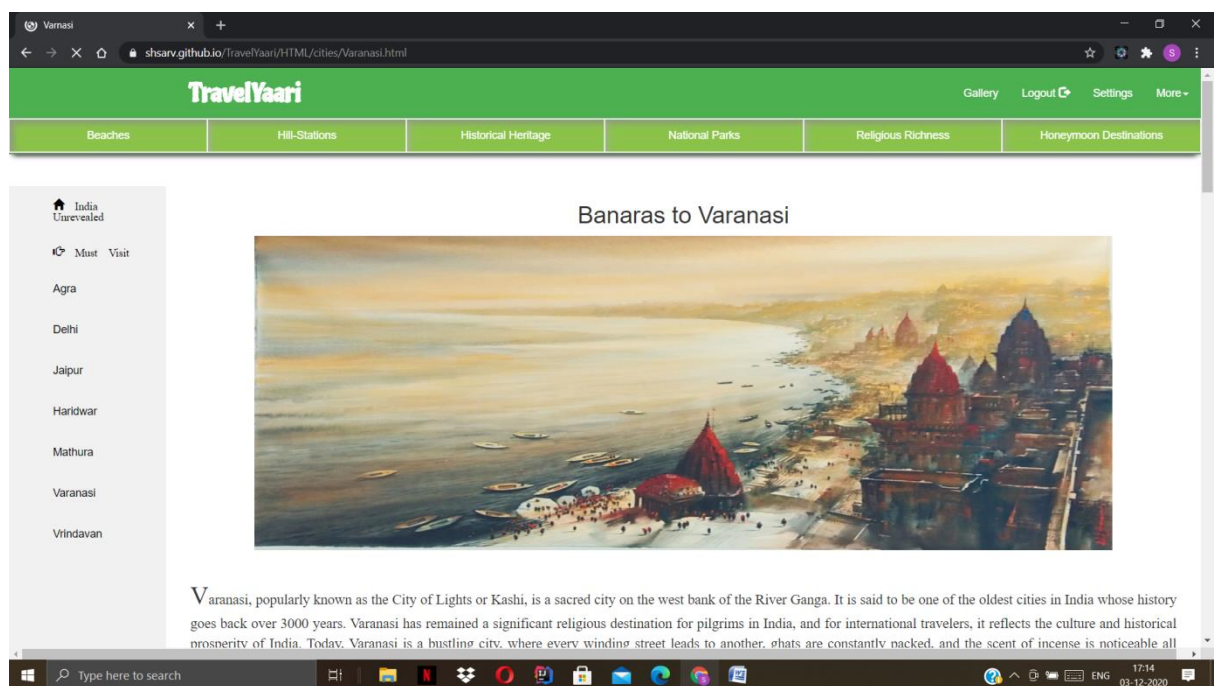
Varnasi

shsarv.github.io/TravelYaari/HTML/cities/Varanasi.html

TravelYaari

Gallery Logout Settings More

Beaches | Hill-Stations | Historical Heritage | National Parks | Religious Richness | Honeymoon Destinations

India Unrevealed

Must Visit

Agra

Delhi

Jaipur

Haridwar

Mathura

Varanasi

Vrindavan

Banaras to Varanasi

Varanasi, popularly known as the City of Lights or Kashi, is a sacred city on the west bank of the River Ganga. It is said to be one of the oldest cities in India whose history goes back over 3000 years. Varanasi has remained a significant religious destination for pilgrims in India, and for international travelers, it reflects the culture and historical prosperity of India. Today, Varanasi is a bustling city, where every winding street leads to another, ghats are constantly packed, and the scent of incense is noticeable all

Type here to search

ENG 17:14 03-12-2020